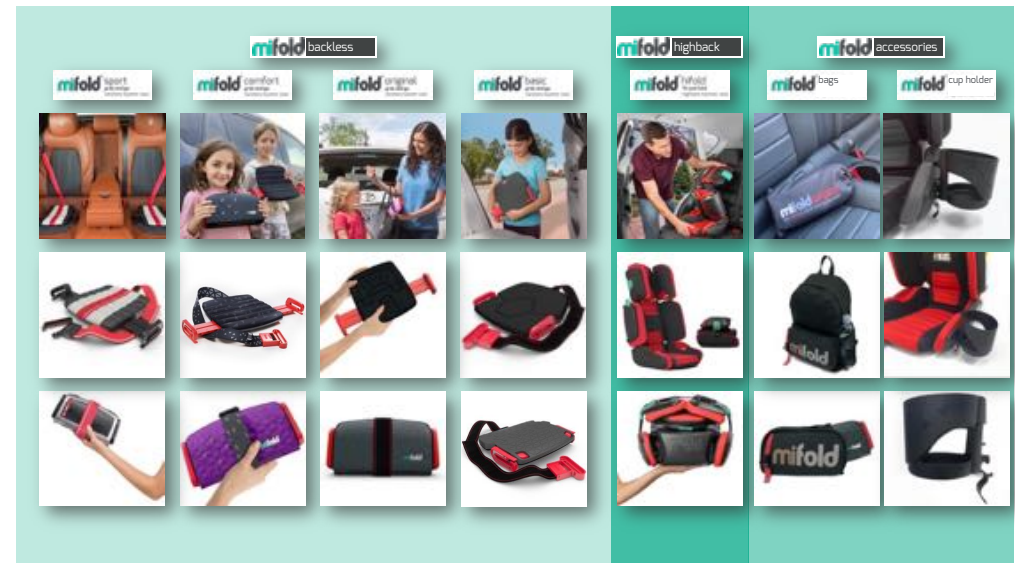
mifold backless

mifold sport grab-and-go backless booster seat

mifold comfort grab-and-go backless booster seat

mifold original grab-and-go backless booster seat

mifold basic grab-and-go backless booster seat

mifold highback

mifold hifold fit-and-fold highback booster seat

mifold accessories

mifold bags

mifold cup holder

mifold

mifold

mifold